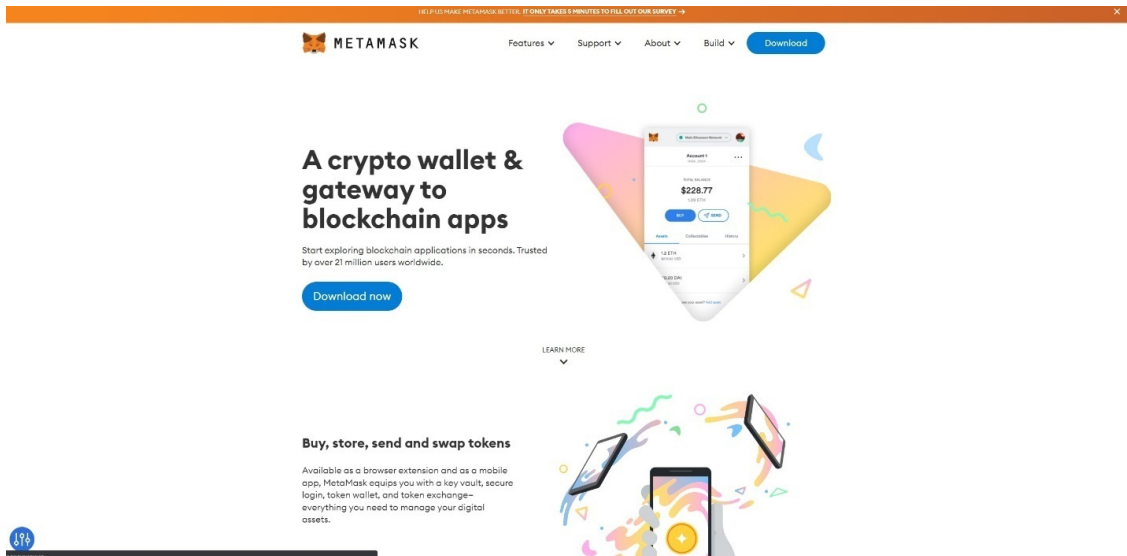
HELP US MAKE METAMASK BETTER. IT ONLY TAKES 5 MINUTES TO FILL OUT OUR SURVEY →

METAMASK

Features Support About Build Download

A crypto wallet & gateway to blockchain apps

Start exploring blockchain applications in seconds. Trusted by over 21 million users worldwide.

Download now

Main Ethereum Network

Account 1

TOTAL BALANCE

$228.77

1.25 ETH

BUY SEND

Assets Collectibles History

1.2 ETH

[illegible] DAI

LEARN MORE

Buy, store, send and swap tokens

Available as a browser extension and as a mobile app, MetaMask equips you with a key vault, secure login, token wallet, and token exchange—everything you need to manage your digital assets.